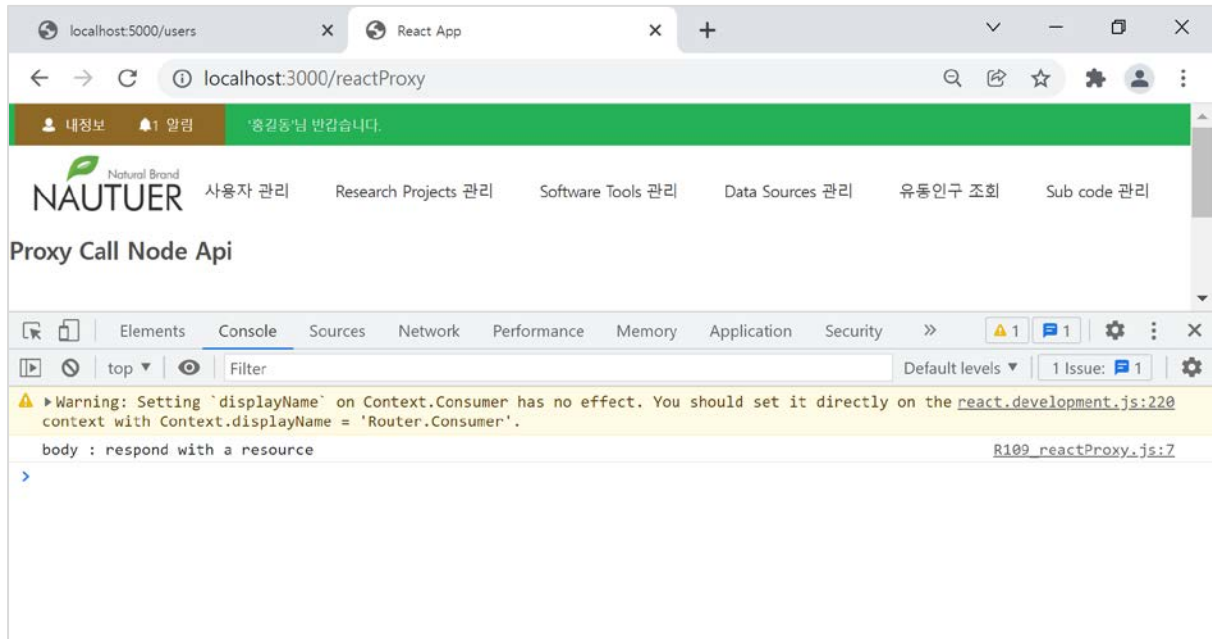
localhost:5000/users
React App
localhost:3000/reactProxy

내정보 1 알림 '홍길동'님 반갑습니다.

Natural Brand
NAUTUER
사용자 관리 Research Projects 관리 Software Tools 관리 Data Sources 관리 유동인구 조회 Sub code 관리

Proxy Call Node Api

Elements Console Sources Network Performance Memory Application Security » 1 1
top ▼ Filter Default levels ▼ 1 Issue: 1

▶Warning: Setting `displayName` on Context.Consumer has no effect. You should set it directly on the context with Context.displayName = 'Router.Consumer'. react.development.js:220

body : respond with a resource R109_reactProxy.js:7
>